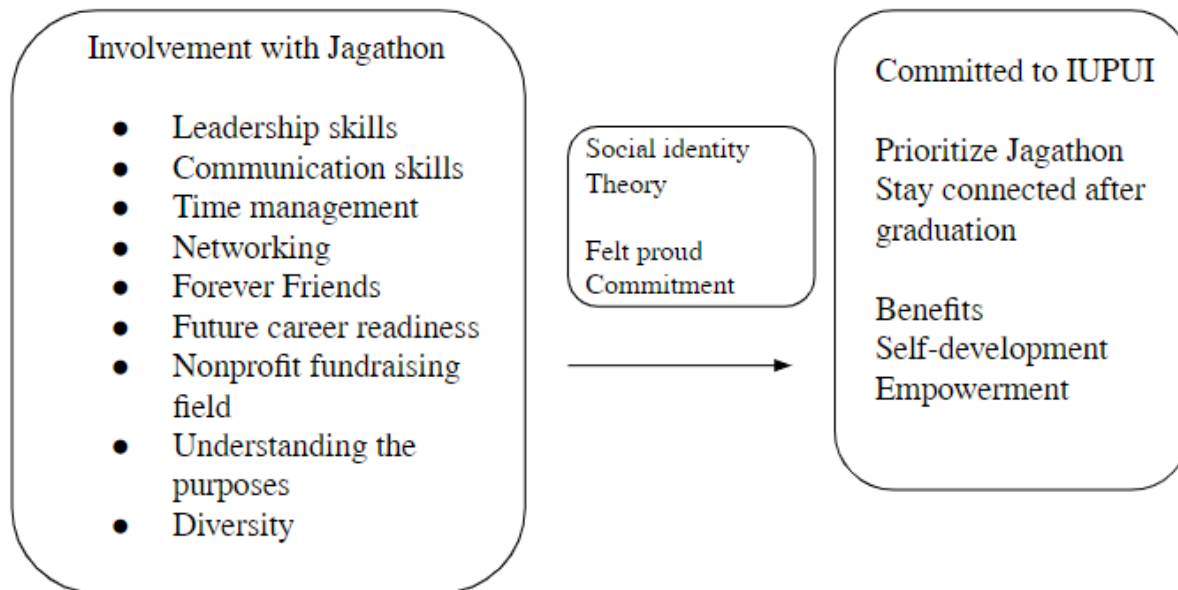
Involvement with Jagathon

- Leadership skills
- Communication skills
- Time management
- Networking
- Forever Friends
- Future career readiness
- Nonprofit fundraising field
- Understanding the purposes
- Diversity

Social identity Theory

Felt proud Commitment

Committed to IUPUI

Prioritize Jagathon
Stay connected after graduation

Benefits
Self-development
Empowerment